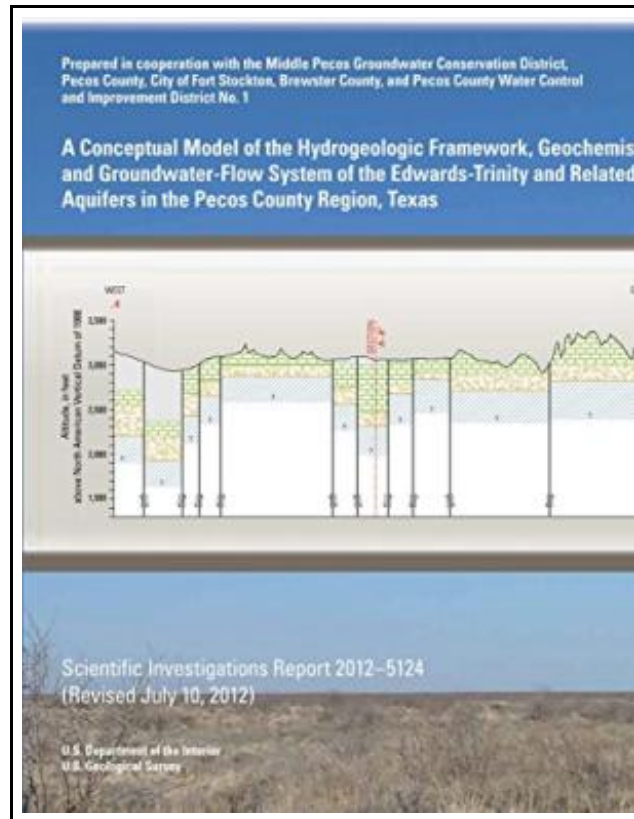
Prepared in cooperation with the Middle Pecos Groundwater Conservation District, Pecos County, City of Fort Stockton, Brewster County, and Pecos County Water Control and Improvement District No. 1

A Conceptual Model of the Hydrogeologic Framework, Geochemis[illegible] and Groundwater-Flow System of the Edwards-Trinity and Related Aquifers in the Pecos County Region, Texas

WEST
A

Altitude, in feet above North American Vertical Datum of 1988

3,500
3,000
2,500
2,000
1,500

Scientific Investigations Report 2012–5124
(Revised July 10, 2012)

U.S. Department of the Interior
U.S. Geological Survey